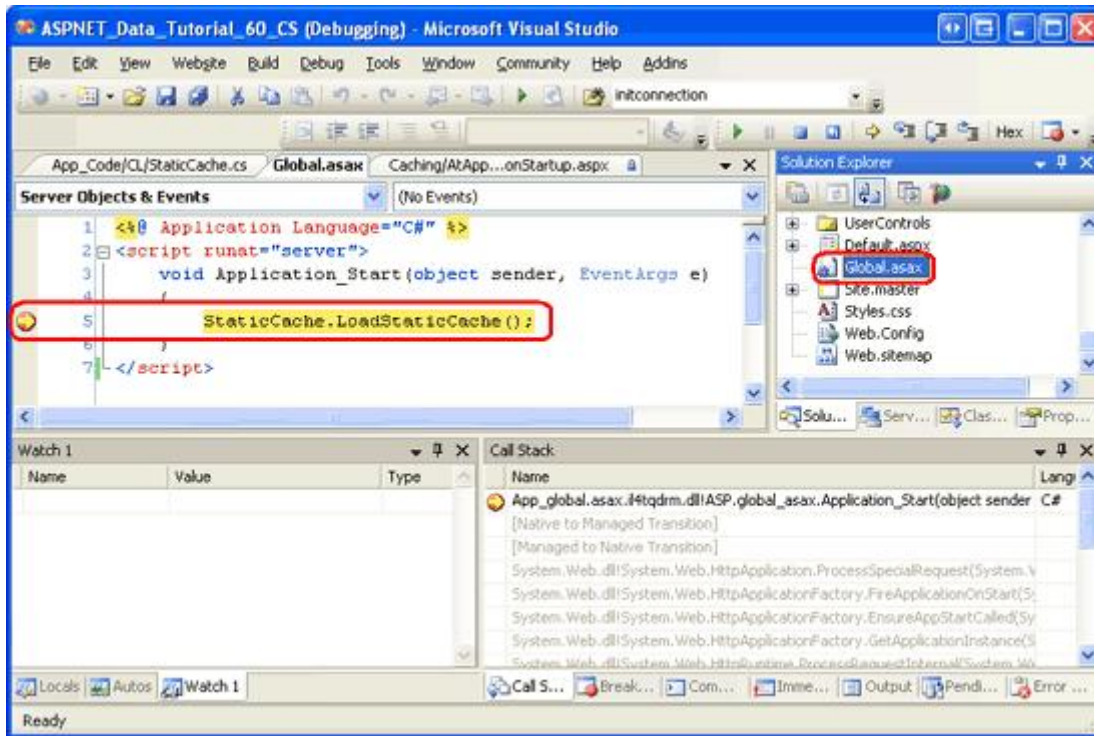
ASPNET_Data_Tutorial_60_CS (Debugging) - Microsoft Visual Studio

File Edit View Website Build Debug Tools Window Community Help Addins

initconnection

Hex

App_Code/CL/StaticCache.cs Global.asax Caching/AtApp...onStartup.aspx

Server Objects & Events (No Events)

1 <%@ Application Language="C#" %>
2 <script runat="server">
3 void Application_Start(object sender, EventArgs e)
4 {
5 StaticCache.LoadStaticCache();
6 }
7 </script>

Solution Explorer

UserControls
Default.aspx
Global.asax
Site.master
Styles.css
Web.Config
Web.sitemap

Solu... Serv... Clas... Prop...

Watch 1

| Name | Value | Type |
|---|---|---|

Call Stack

| Name | Lang |
|---|---|
| App_global.asax.il4tqdrm.dll!ASP.global_asax.Application_Start(object sender | C# |
| [Native to Managed Transition] | |
| [Managed to Native Transition] | |
| System.Web.dll!System.Web.HttpApplication.ProcessSpecialRequest(System.V | |
| System.Web.dll!System.Web.HttpApplicationFactory.FireApplicationOnStart(S | |
| System.Web.dll!System.Web.HttpApplicationFactory.EnsureAppStartCalled(Sy | |
| System.Web.dll!System.Web.HttpApplicationFactory.GetApplicationInstance(S | |
| System.Web.dll!System.Web.HttpRuntime.ProcessRequestInternal(System.We | |

Locals Autos Watch 1

Call S... Break... Com... Imme... Output Pendi... Error ...

Ready